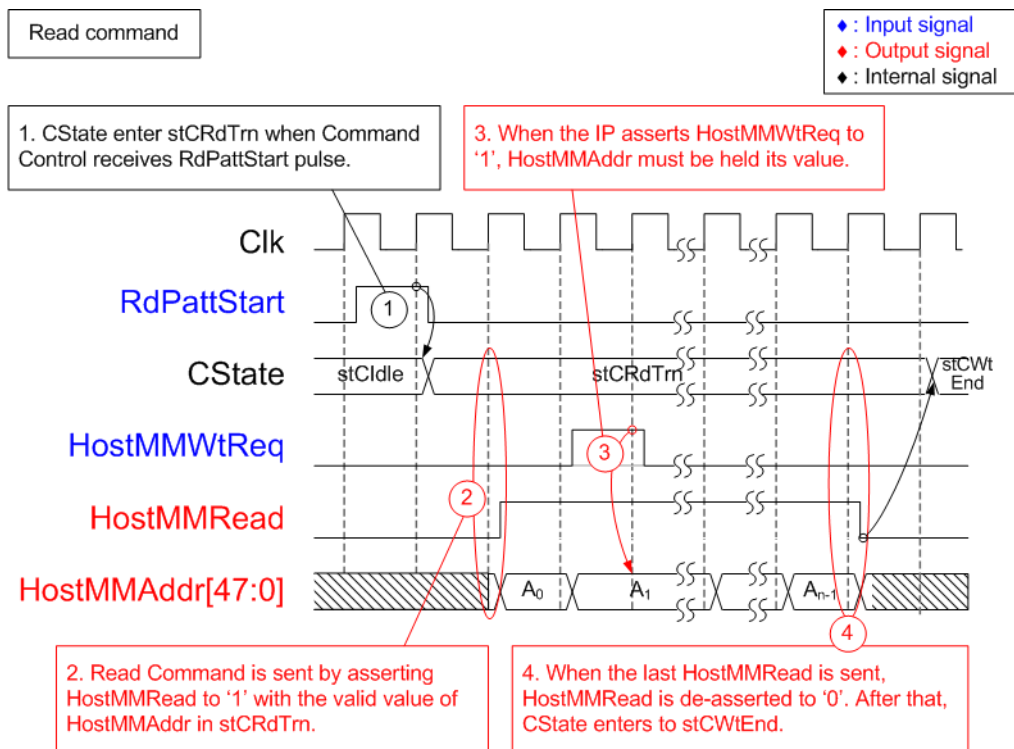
Read command

♦ : Input signal
♦ : Output signal
♦ : Internal signal

1. CState enter stCRdTrn when Command Control receives RdPattStart pulse.

3. When the IP asserts HostMMWtReq to '1', HostMMAddr must be held its value.

Clk

RdPattStart

1

CState

stCIdle

stCRdTrn

stCWt End

HostMMWtReq

3

2

HostMMRead

HostMMAddr[47:0]

$A_0$

$A_1$

$A_{n-1}$

4

2. Read Command is sent by asserting HostMMRead to '1' with the valid value of HostMMAddr in stCRdTrn.

4. When the last HostMMRead is sent, HostMMRead is de-asserted to '0'. After that, CState enters to stCWtEnd.